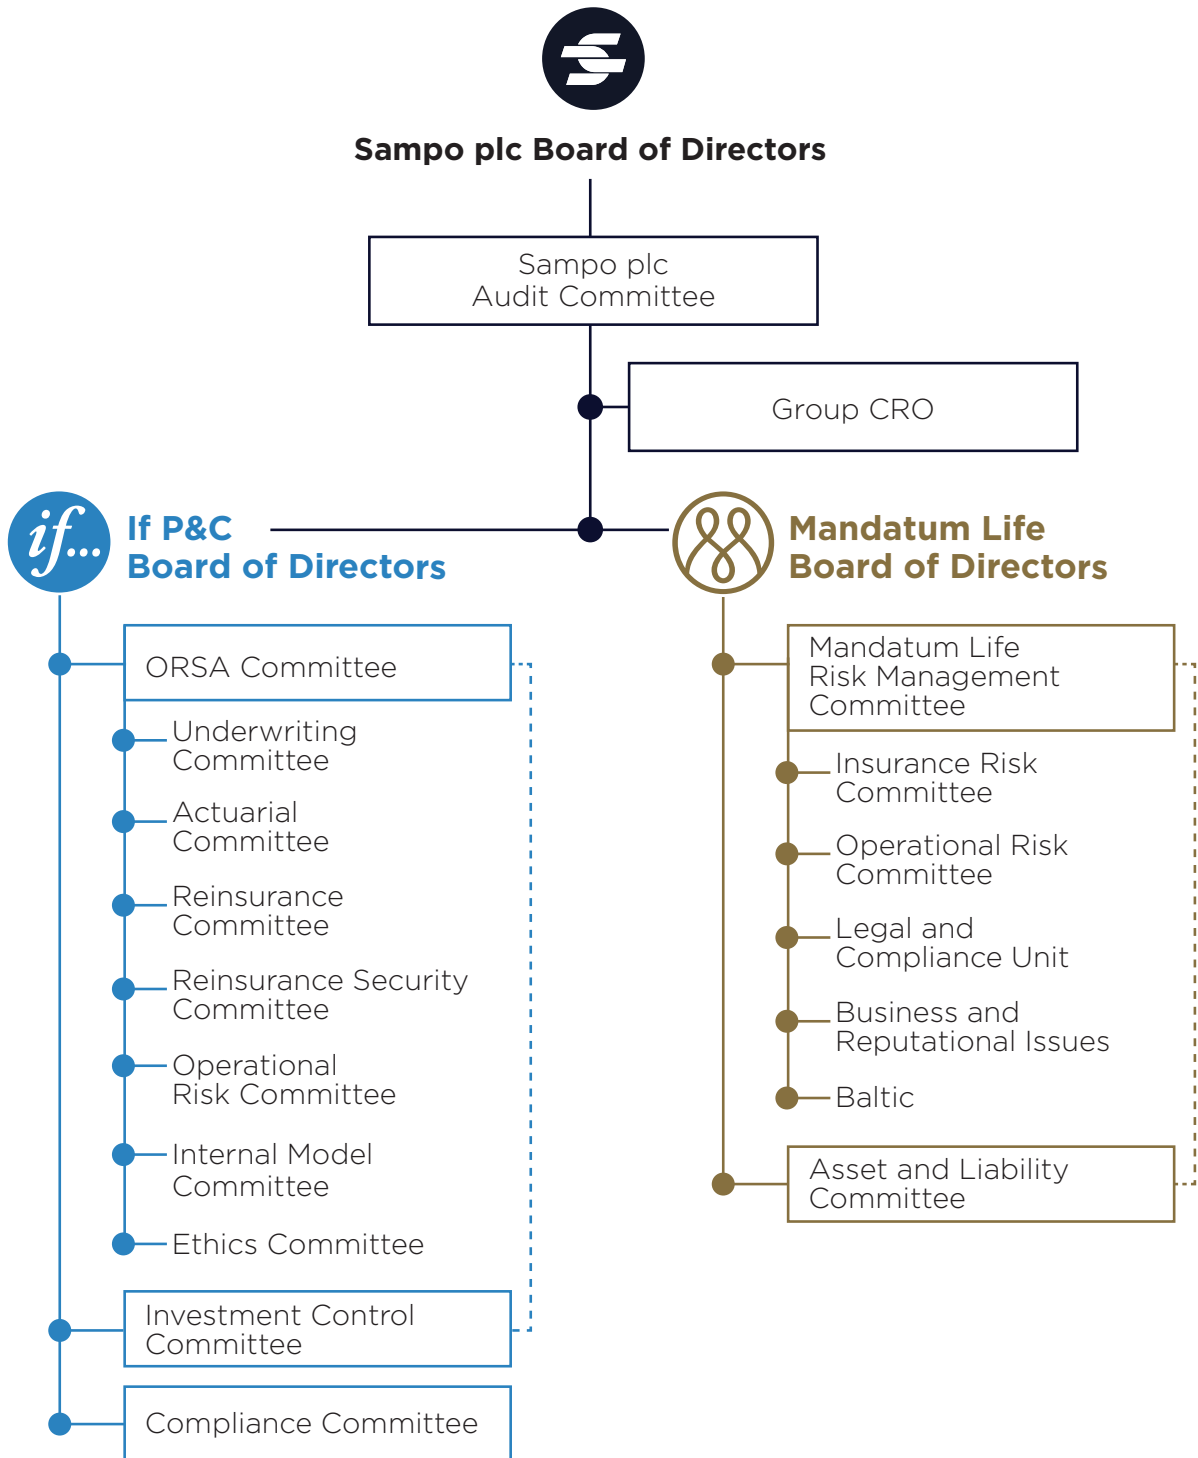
Sampo plc Board of Directors

Sampo plc
Audit Committee

Group CRO

if...

If P&C
Board of Directors

Mandatum Life
Board of Directors

ORSA Committee

Underwriting Committee

Actuarial Committee

Reinsurance Committee

Reinsurance Security Committee

Operational Risk Committee

Internal Model Committee

Ethics Committee

Investment Control Committee

Compliance Committee

Mandatum Life
Risk Management
Committee

Insurance Risk Committee

Operational Risk Committee

Legal and Compliance Unit

Business and Reputational Issues

Baltic

Asset and Liability Committee